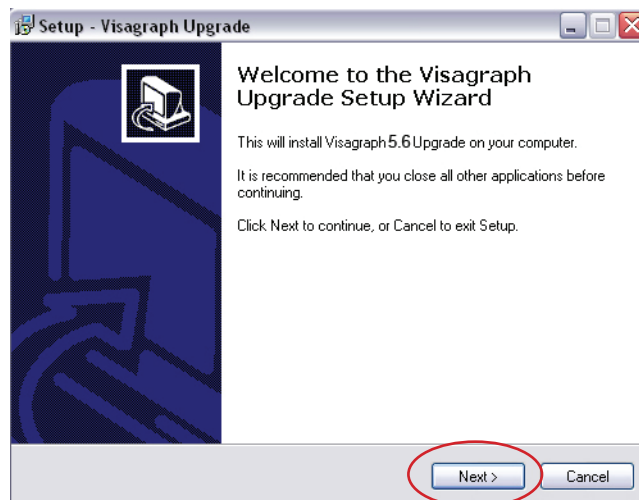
Setup - Visagraph Upgrade

Welcome to the Visagraph Upgrade Setup Wizard

This will install Visagraph 5.6 Upgrade on your computer.

It is recommended that you close all other applications before continuing.

Click Next to continue, or Cancel to exit Setup.

Next >

Cancel